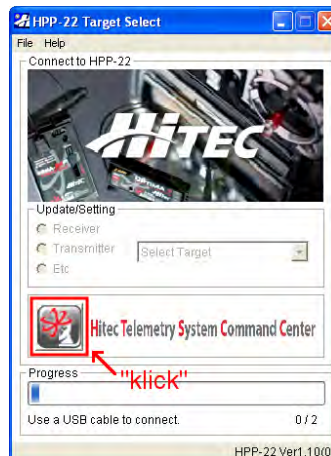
HPP-22 Target Select

File Help

Connect to HPP-22

HITEC

Update/Setting

Receiver

Transmitter

Etc

Select Target

Hitec Telemetry System Command Center

"klick"

Progress

Use a USB cable to connect.

0 / 2

HPP-22 Ver1.10(0